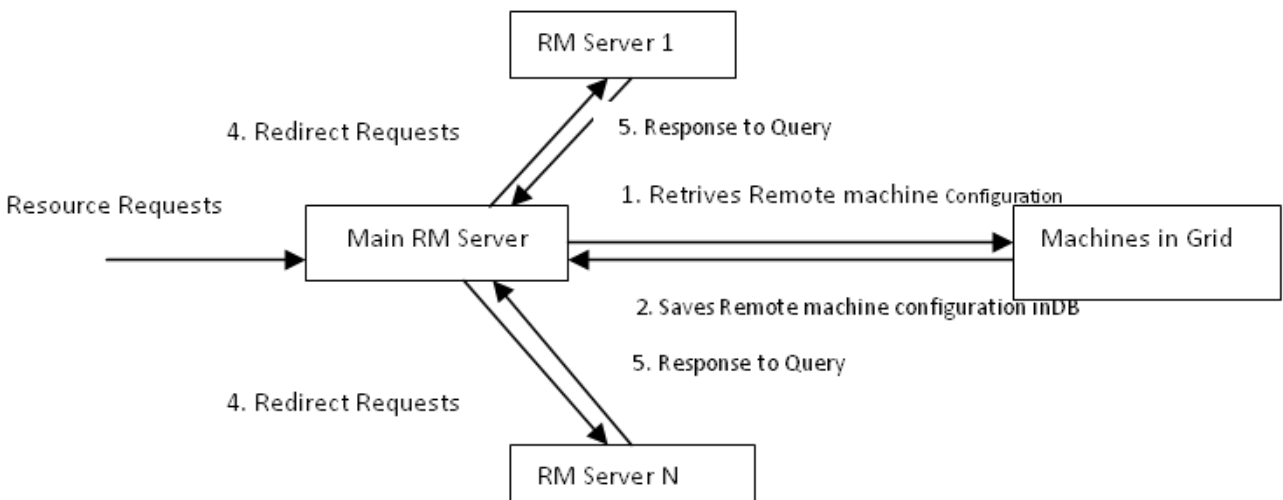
RM Server 1

4. Redirect Requests

5. Response to Query

1. Retrives Remote machine Configuration

Resource Requests

Main RM Server

Machines in Grid

2. Saves Remote machine configuration inDB

5. Response to Query

4. Redirect Requests

RM Server N